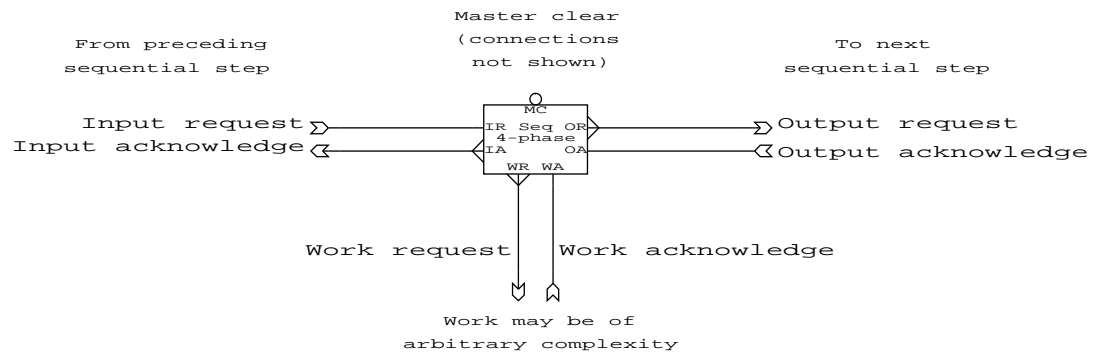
Master clear (connections not shown)

From preceding sequential step

To next sequential step

MC

IR Seq OR
4-phase
IA OA
WR WA

Input request
Input acknowledge

Output request
Output acknowledge

Work request
Work acknowledge

Work may be of arbitrary complexity